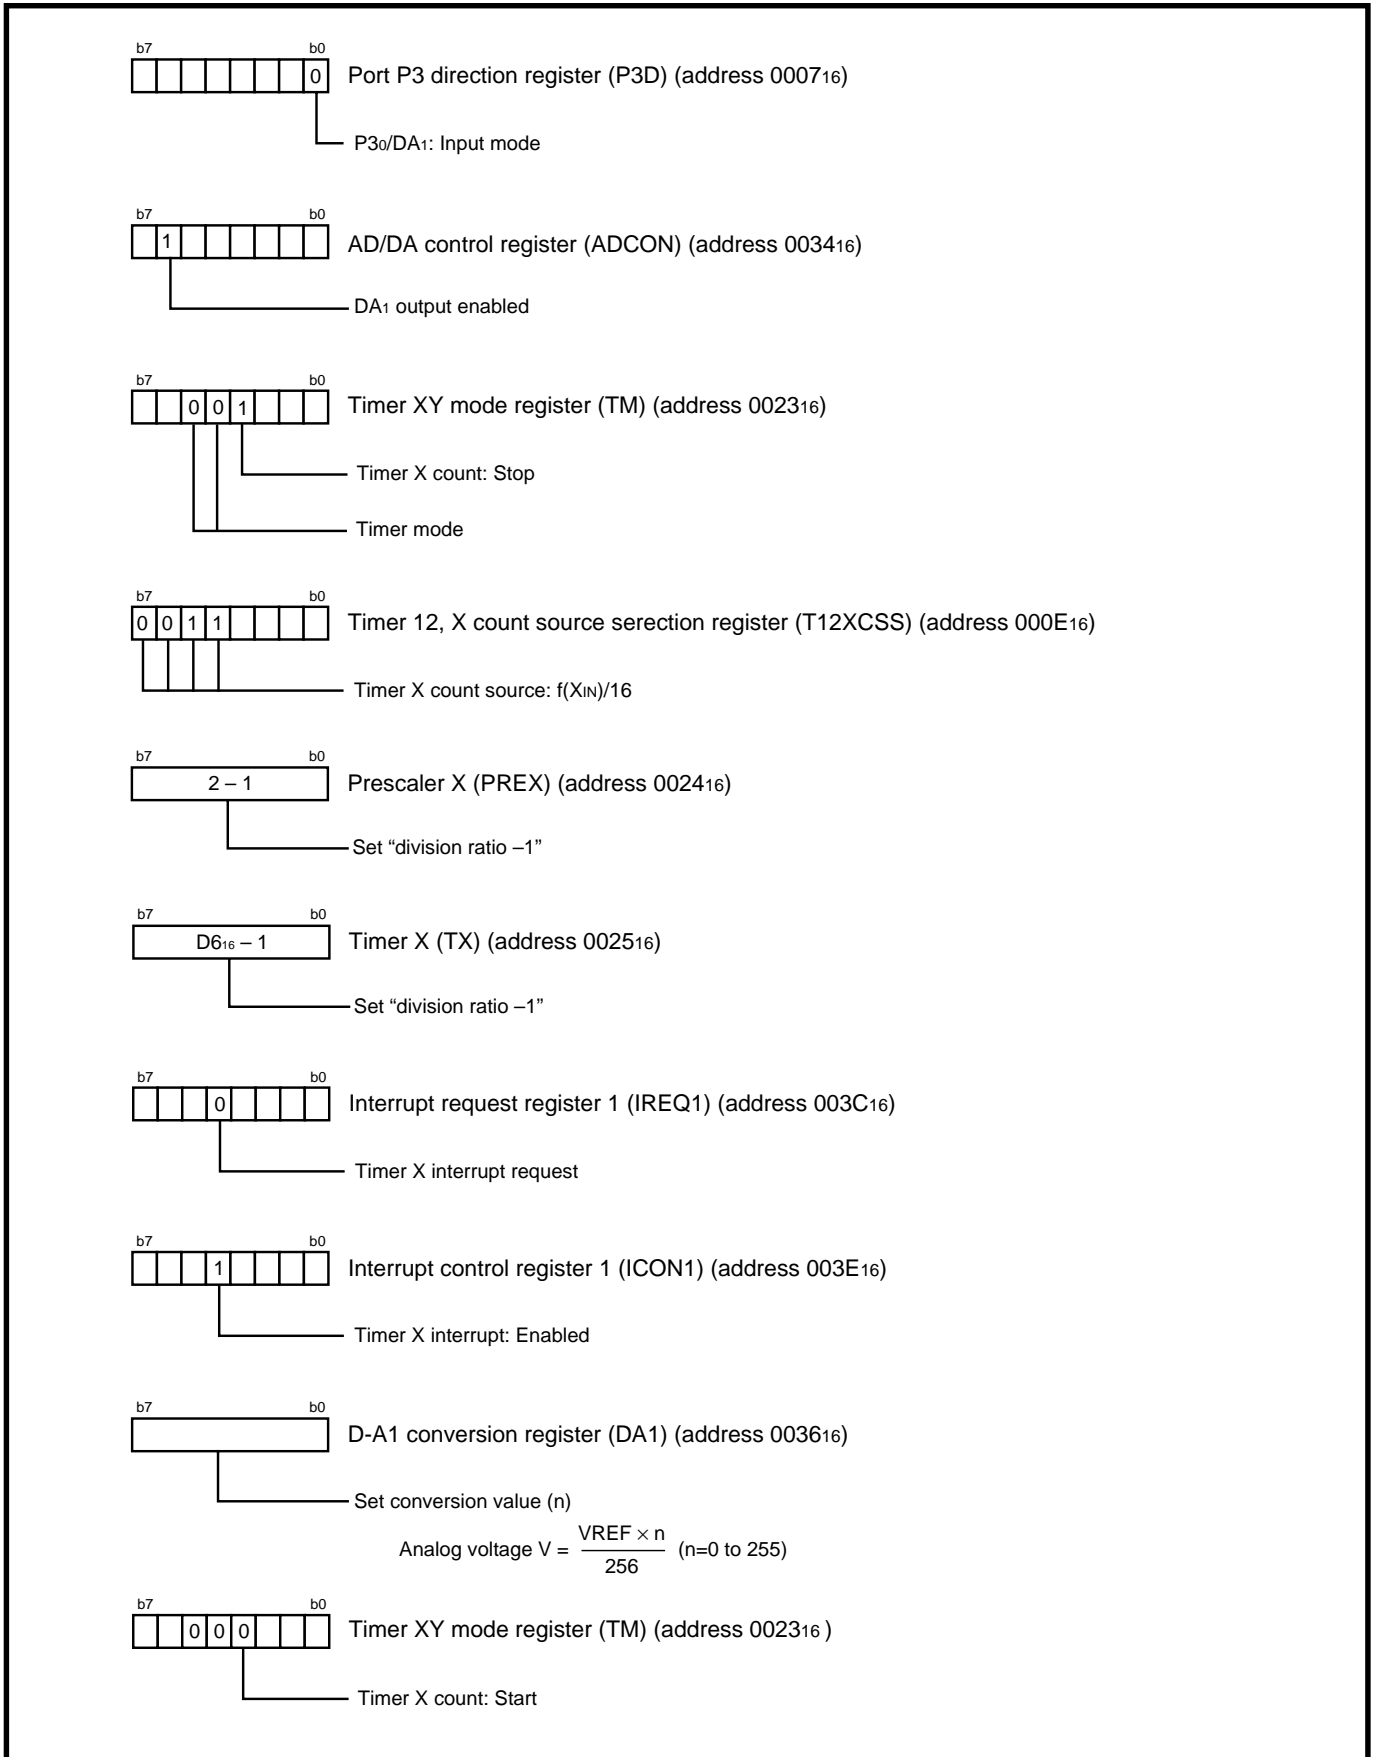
b7 b0
0
Port P3 direction register (P3D) (address $0007_{16}$)

$P3_0/DA_1$: Input mode

b7 b0
1
AD/DA control register (ADCON) (address $0034_{16}$)

$DA_1$ output enabled

b7 b0
0 0 1
Timer XY mode register (TM) (address $0023_{16}$)

Timer X count: Stop

Timer mode

b7 b0
0 0 1 1
Timer 12, X count source serection register (T12XCSS) (address $000E_{16}$)

Timer X count source: $f(X_{IN})/16$

b7 b0
2 – 1
Prescaler X (PREX) (address $0024_{16}$)

Set “division ratio –1”

b7 b0
$D6_{16}$ – 1
Timer X (TX) (address $0025_{16}$)

Set “division ratio –1”

b7 b0
0
Interrupt request register 1 (IREQ1) (address $003C_{16}$)

Timer X interrupt request

b7 b0
1
Interrupt control register 1 (ICON1) (address $003E_{16}$)

Timer X interrupt: Enabled

b7 b0
D-A1 conversion register (DA1) (address $0036_{16}$)

Set conversion value (n)

Analog voltage V = $\frac{VREF \times n}{256}$ (n=0 to 255)

b7 b0
0 0 0
Timer XY mode register (TM) (address $0023_{16}$ )

Timer X count: Start